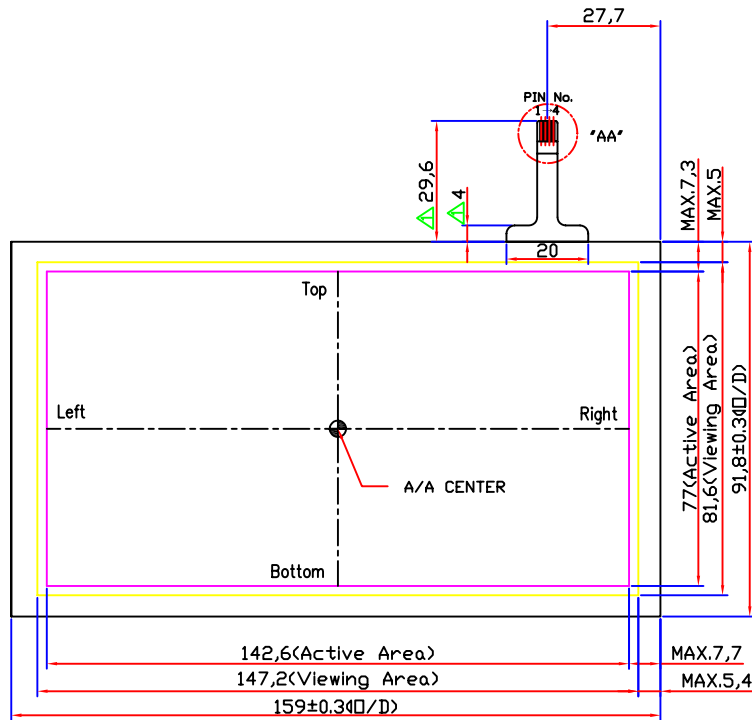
27,7

PIN No.
1 4

'AA'

29,6

4

20

MAX.7,3

MAX.5

Top

Left

Right

A/A CENTER

Bottom

77(Active Area)

81,6(Viewing Area)

91,8±0.3(O/D)

142,6(Active Area)

MAX.7,7

147,2(Viewing Area)

MAX.5,4

159±0.3(O/D)